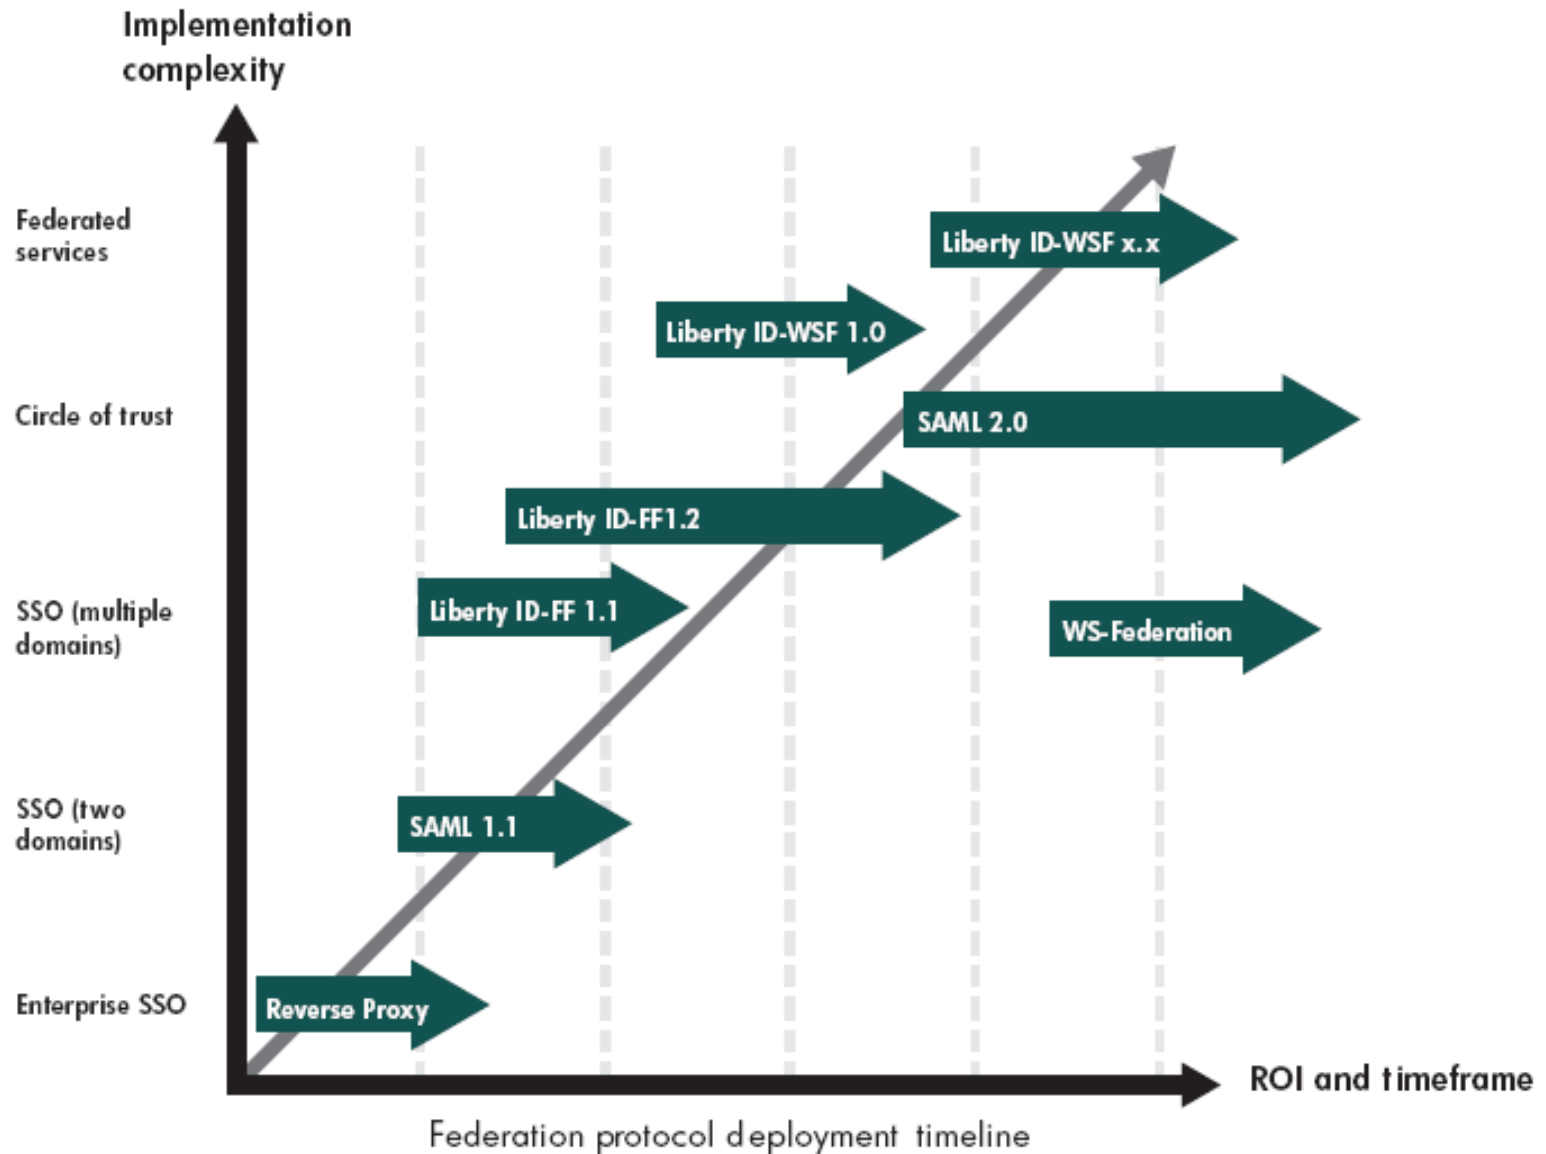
Implementation complexity

Federated services

Circle of trust

SSO (multiple domains)

SSO (two domains)

Enterprise SSO

Liberty ID-WSF x.x

Liberty ID-WSF 1.0

SAML 2.0

Liberty ID-FF1.2

Liberty ID-FF 1.1

WS-Federation

SAML 1.1

Reverse Proxy

ROI and timeframe

Federation protocol deployment timeline